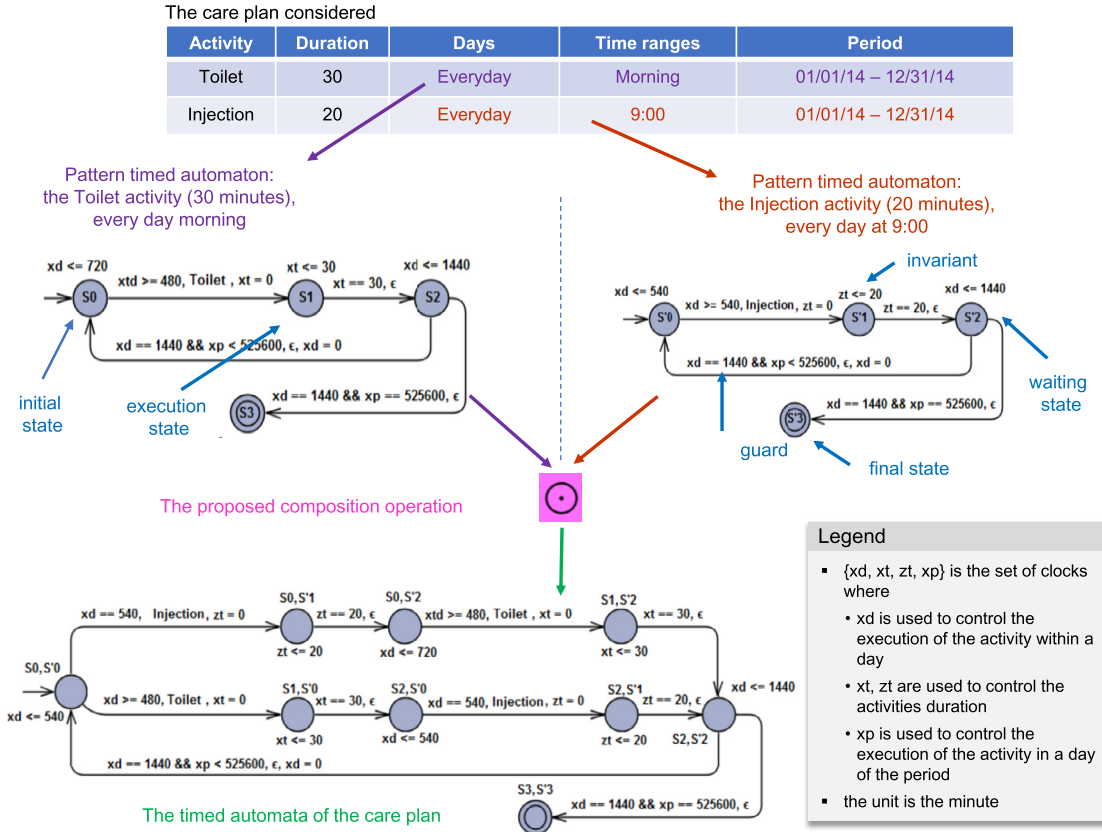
The care plan considered

| Activity | Duration | Days | Time ranges | Period |
|---|---|---|---|---|
| Toilet | 30 | Everyday | Morning | 01/01/14 – 12/31/14 |
| Injection | 20 | Everyday | 9:00 | 01/01/14 – 12/31/14 |

Pattern timed automaton: the Toilet activity (30 minutes), every day morning

Pattern timed automaton: the Injection activity (20 minutes), every day at 9:00

xd <= 720
xtd >= 480, Toilet , xt = 0
xt <= 30
xt == 30, ε
xd <= 1440
S0
S1
S2
xd == 1440 && xp < 525600, ε, xd = 0
xd == 1440 && xp == 525600, ε
S3
initial state
execution state

invariant
xd <= 540
xd >= 540, Injection, zt = 0
zt <= 20
zt == 20, ε
xd <= 1440
S'0
S'1
S'2
xd == 1440 && xp < 525600, ε, xd = 0
xd == 1440 && xp == 525600, ε
S'3
waiting state
guard
final state

The proposed composition operation

Legend
▪ {xd, xt, zt, xp} is the set of clocks where
• xd is used to control the execution of the activity within a day
• xt, zt are used to control the activities duration
• xp is used to control the execution of the activity in a day of the period
▪ the unit is the minute

xd == 540, Injection, zt = 0
S0,S'1
zt == 20, ε
S0,S'2
xtd >= 480, Toilet , xt = 0
S1,S'2
xt == 30, ε
zt <= 20
xd <= 720
xt <= 30
S0,S'0
xd <= 540
xd >= 480, Toilet , xt = 0
S1,S'0
xt == 30, ε
S2,S'0
xd == 540, Injection, zt = 0
S2,S'1
zt == 20, ε
xd <= 1440
xt <= 30
xd <= 540
zt <= 20
S2,S'2
xd == 1440 && xp < 525600, ε, xd = 0
S3,S'3
xd == 1440 && xp == 525600, ε

The timed automata of the care plan